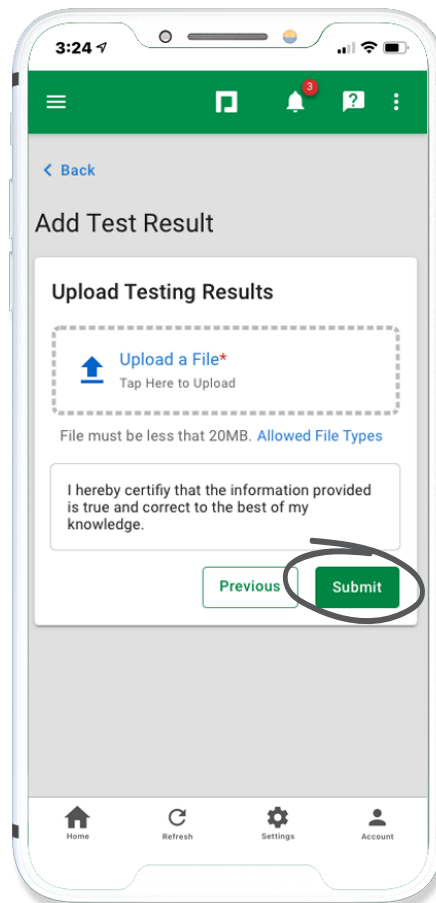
3:24

3

< Back

Add Test Result

Upload Testing Results

Upload a File*
Tap Here to Upload

File must be less that 20MB. Allowed File Types

I hereby certifiy that the information provided is true and correct to the best of my knowledge.

Previous

Submit

Home

Refresh

Settings

Account